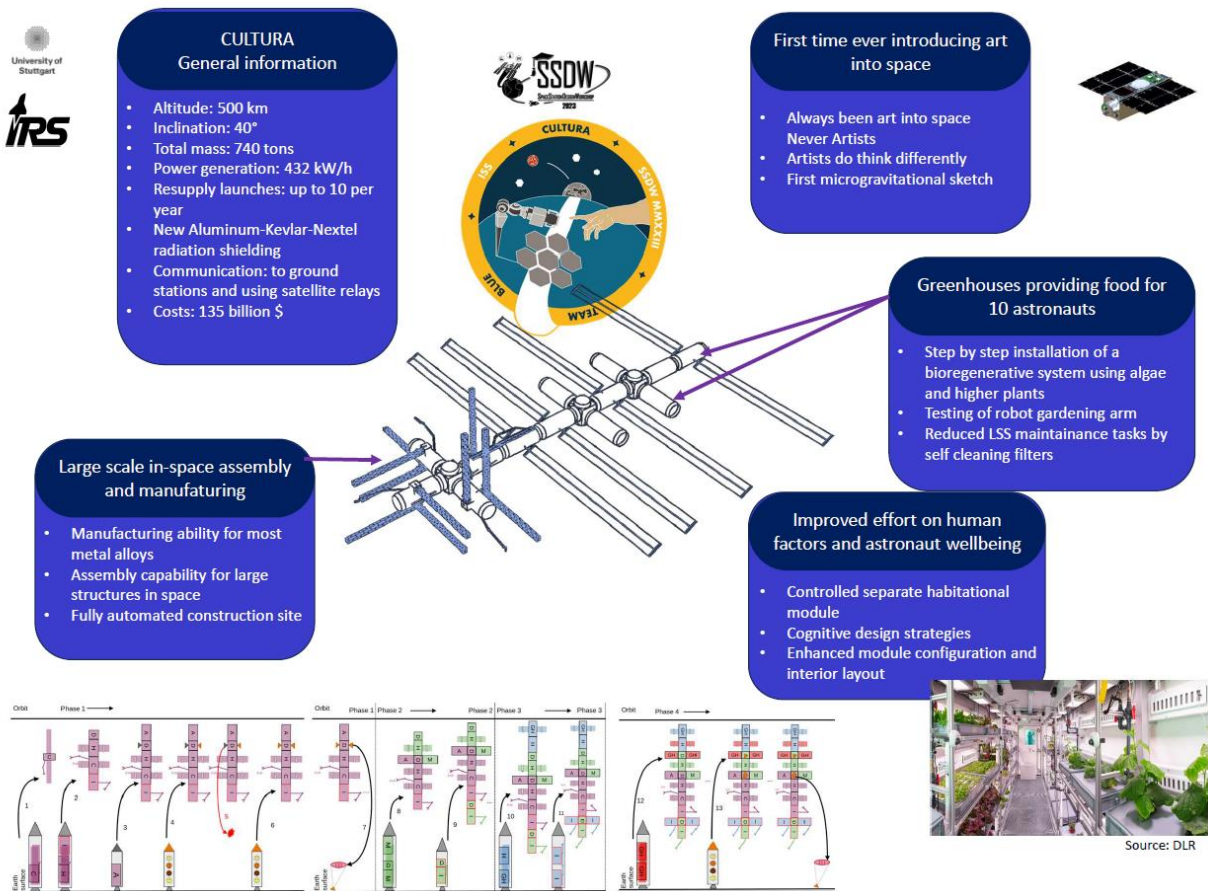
University of Stuttgart

IRS

CULTURA
General information

- Altitude: 500 km
- Inclination: 40°
- Total mass: 740 tons
- Power generation: 432 kW/h
- Resupply launches: up to 10 per year
- New Aluminum-Kevlar-Nextel radiation shielding
- Communication: to ground stations and using satellite relays
- Costs: 135 billion $

SSDW 2023

CULTURA
ISS
SSDW MMXXIII
BLUE
TEAM

First time ever introducing art into space

- Always been art into space Never Artists
- Artists do think differently
- First microgravitational sketch

Greenhouses providing food for 10 astronauts

- Step by step installation of a bioregenerative system using algae and higher plants
- Testing of robot gardening arm
- Reduced LSS maintainance tasks by self cleaning filters

Large scale in-space assembly and manufaturing

- Manufacturing ability for most metal alloys
- Assembly capability for large structures in space
- Fully automated construction site

Improved effort on human factors and astronaut wellbeing

- Controlled separate habitational module
- Cognitive design strategies
- Enhanced module configuration and interior layout

Orbit Phase 1
1 2 3 4 5 6
Earth surface
Orbit Phase 1 Phase 2
7 8 9
Phase 2 Phase 3 Phase 3
10 11
Phase 4
12 13

Source: DLR